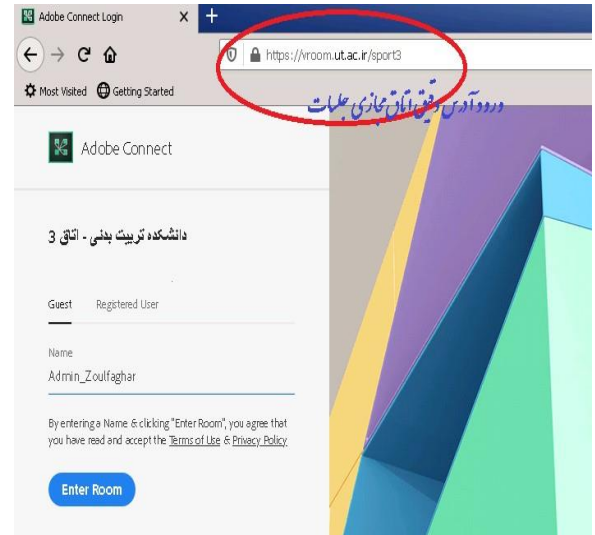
Adobe Connect Login
×
+
https://vroom.ut.ac.ir/sport3
Most Visited Getting Started
ورود آدرس دقیق اتاق مجازی جلسات
Adobe Connect
دانشکده تربیت بدنی - اتاق 3
Guest
Registered User
Name
Admin_Zoulfaghar
By entering a Name & clicking "Enter Room", you agree that you have read and accept the Terms of Use & Privacy Policy
Enter Room